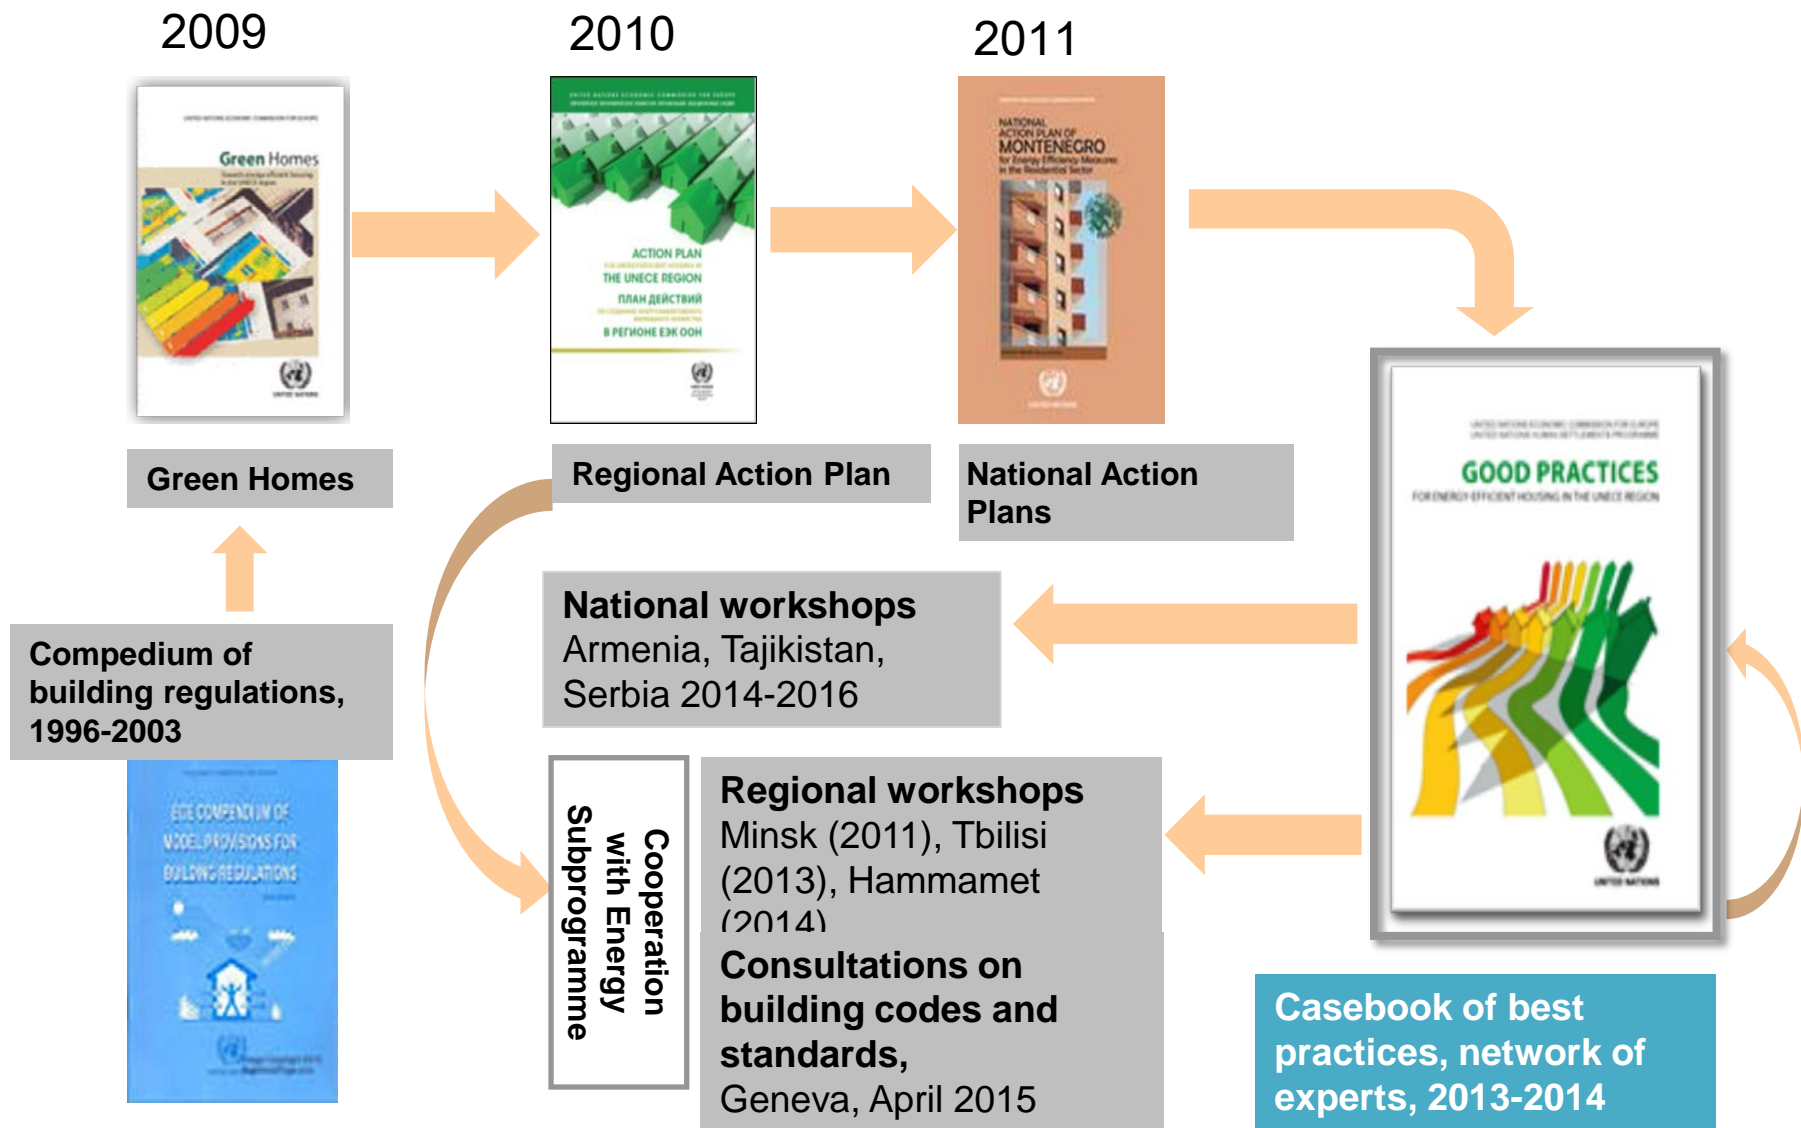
2009

2010

2011

Green Homes

ACTION PLAN

THE UNECE REGION

ПЛАН ДЕЙСТВИЙ

В РЕГИОНЕ ЕЭК ООН

NATIONAL ACTION PLAN OF MONTENEGRO

Green Homes

Regional Action Plan

National Action Plans

GOOD PRACTICES

Compedium of building regulations, 1996-2003

ECE COMPENDIUM OF MODEL PROVISIONS FOR BUILDING REGULATIONS

National workshops
Armenia, Tajikistan, Serbia 2014-2016

Cooperation with Energy Subprogramme

Regional workshops
Minsk (2011), Tbilisi (2013), Hammamet (2014)

Consultations on building codes and standards,
Geneva, April 2015

Casebook of best practices, network of experts, 2013-2014